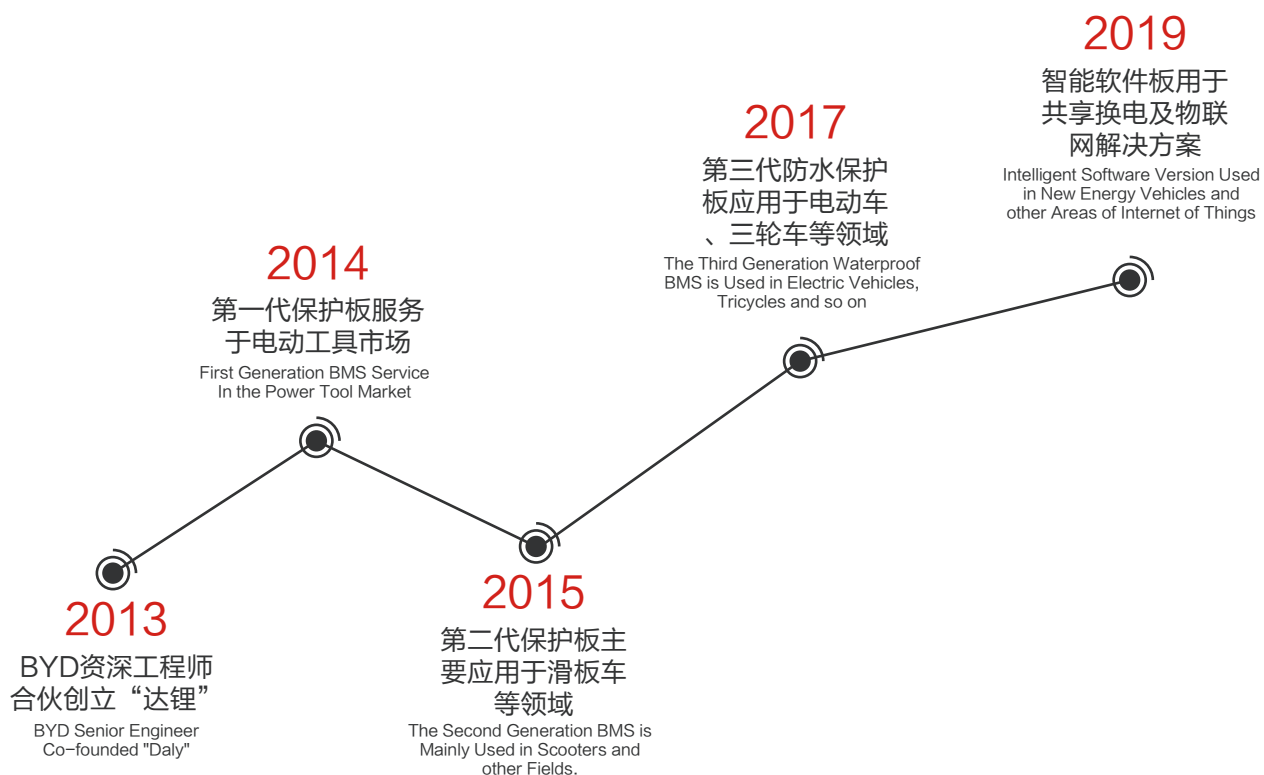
2013
BYD资深工程师合伙创立“达锂”
BYD Senior Engineer Co-founded "Daly"

2014
第一代保护板服务于电动工具市场
First Generation BMS Service In the Power Tool Market

2015
第二代保护板主要应用于滑板车等领域
The Second Generation BMS is Mainly Used in Scooters and other Fields.

2017
第三代防水保护板应用于电动车、三轮车等领域
The Third Generation Waterproof BMS is Used in Electric Vehicles, Tricycles and so on

2019
智能软件板用于共享换电及物联网解决方案
Intelligent Software Version Used in New Energy Vehicles and other Areas of Internet of Things